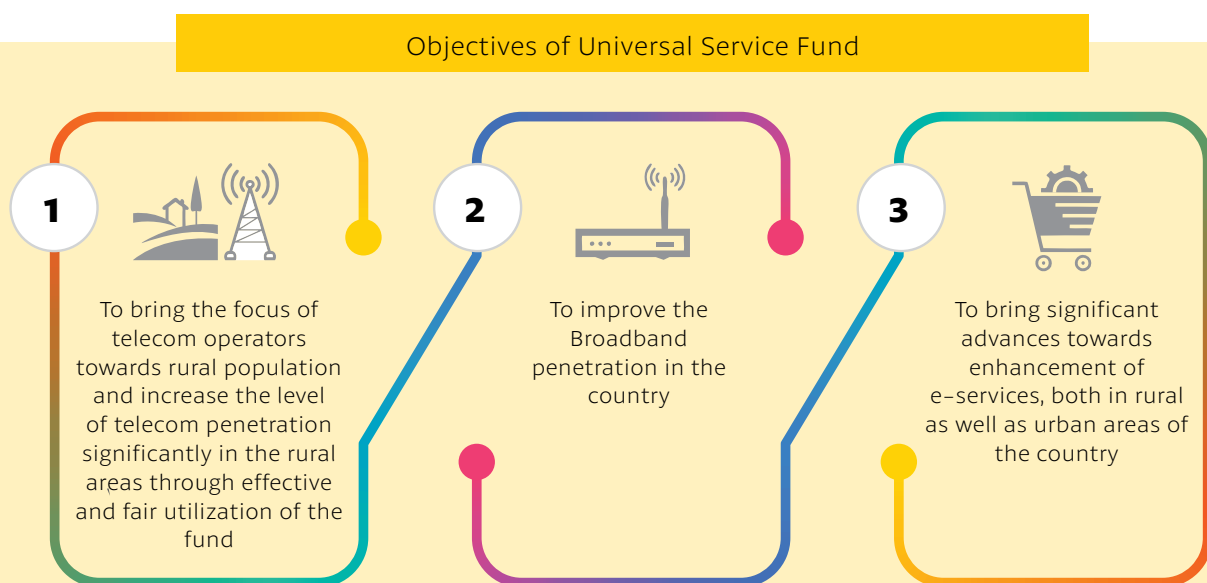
Objectives of Universal Service Fund

1

To bring the focus of telecom operators towards rural population and increase the level of telecom penetration significantly in the rural areas through effective and fair utilization of the fund

2

To improve the Broadband penetration in the country

3

To bring significant advances towards enhancement of e-services, both in rural as well as urban areas of the country